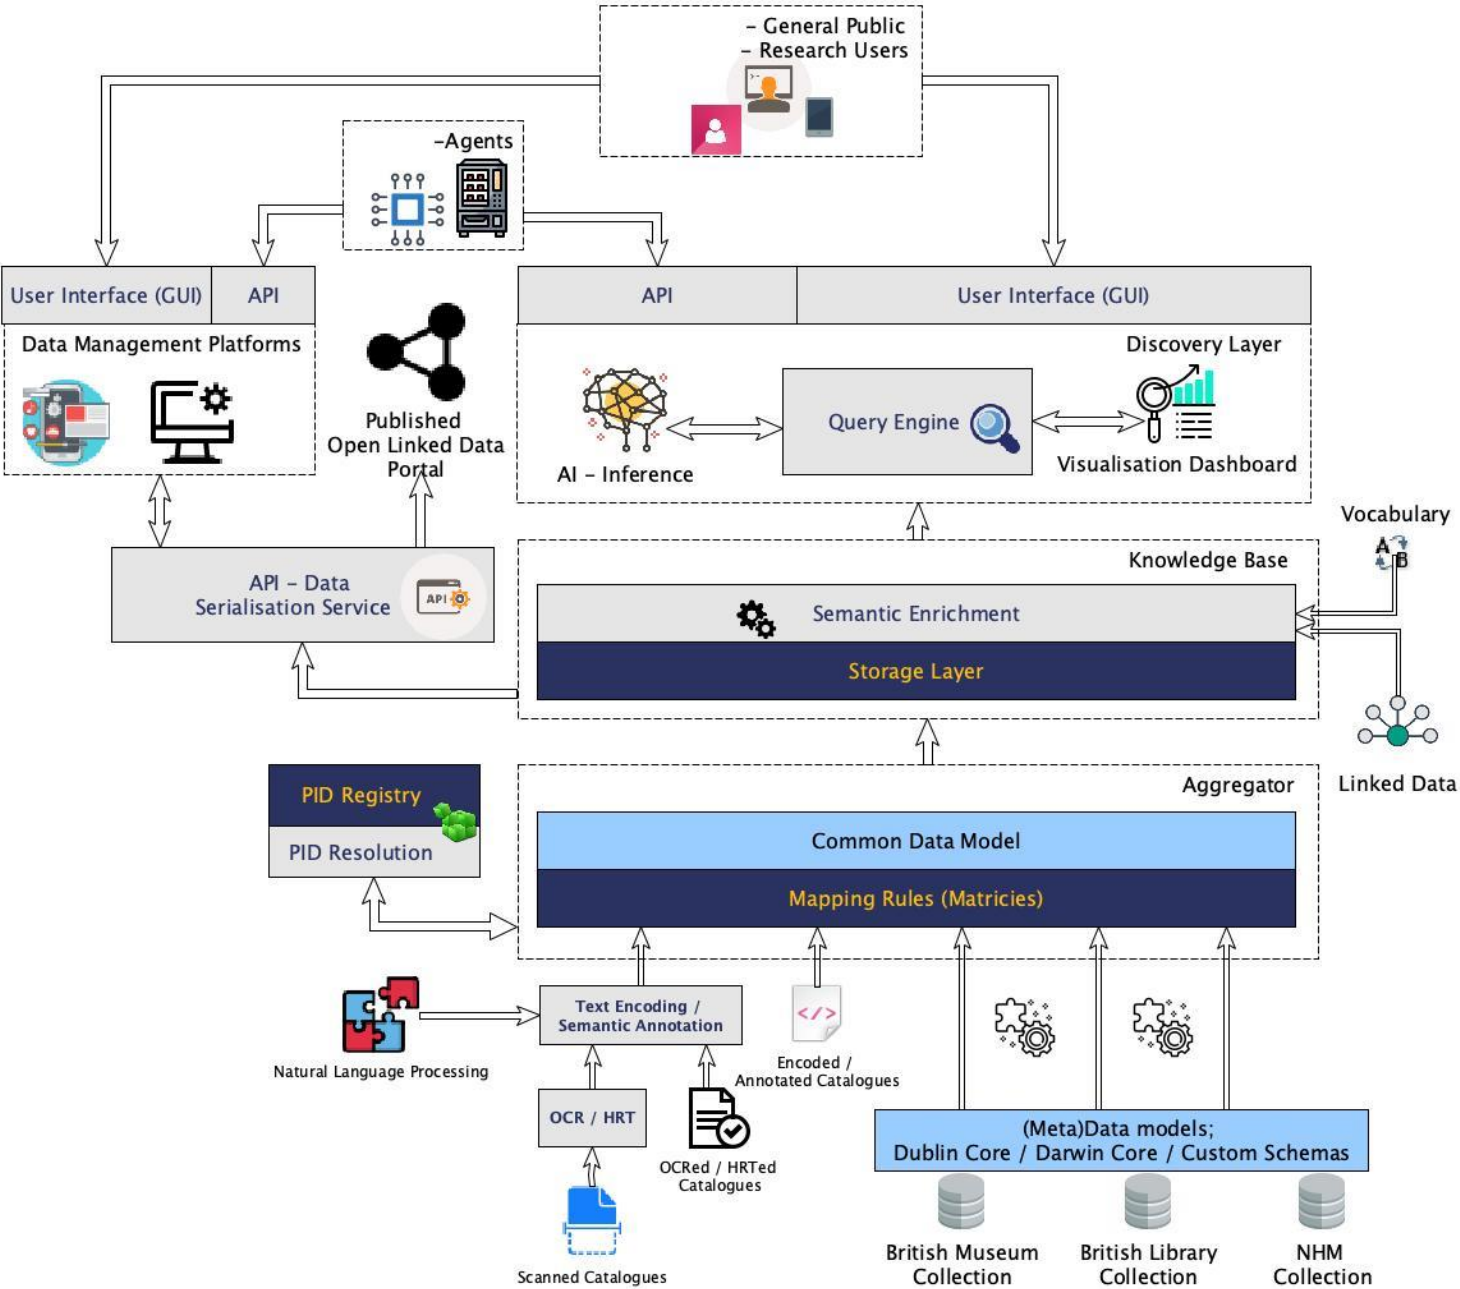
– General Public
– Research Users

–Agents

User Interface (GUI) | API

Data Management Platforms

API | User Interface (GUI)

Discovery Layer

Published Open Linked Data Portal

Query Engine

AI – Inference

Visualisation Dashboard

Vocabulary

A B

API – Data Serialisation Service

API

Knowledge Base

Semantic Enrichment

Storage Layer

Linked Data

PID Registry

PID Resolution

Aggregator

Common Data Model

Mapping Rules (Matricies)

Natural Language Processing

Text Encoding / Semantic Annotation

</>

Encoded / Annotated Catalogues

OCR / HRT

OCRed / HRTed Catalogues

Scanned Catalogues

(Meta)Data models;
Dublin Core / Darwin Core / Custom Schemas

British Museum Collection

British Library Collection

NHM Collection